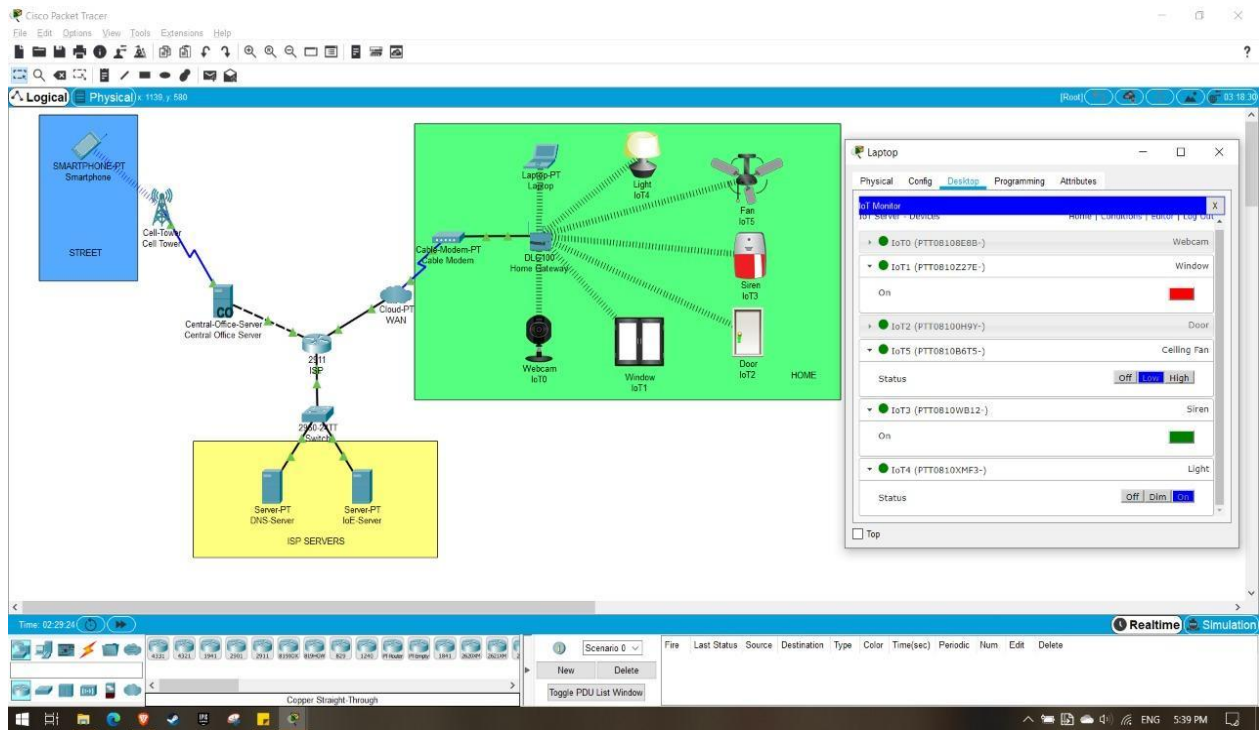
Cisco Packet Tracer
File Edit Options View Tools Extensions Help

Logical Physical x: 1139, y: 580
[Root] 03:18:30

SMARTPHONE-PT
Smartphone

STREET

Cell-Tower
Cell Tower

Central-Office-Server
Central Office Server

2911
ISP

Cloud-PT
WAN

2960-24TT
Switch

Server-PT
DNS-Server

Server-PT
IoE-Server

ISP SERVERS

Cable-Modem-PT
Cable Modem

Laptop-PT
Laptop

DLC100
Home Gateway

Light
IoT4

Fan
IoT5

Siren
IoT3

Door
IoT2

Webcam
IoT0

Window
IoT1

HOME

Laptop

Physical Config Desktop Programming Attributes

IoT Monitor
IoT Server - Devices
Home | Conditions | Editor | Log Out

IoT0 (PTT08108E8B-) Webcam
IoT1 (PTT0810Z27E-) Window
On
IoT2 (PTT08100H9Y-) Door
IoT5 (PTT0810B6T5-) Ceiling Fan
Status Off Low High
IoT3 (PTT0810WB12-) Siren
On
IoT4 (PTT0810XMF3-) Light
Status Off Dim On

Top

Time: 02:29:24
Realtime Simulation

4331 4321 1941 2901 2911 819IOX 819HGW 829 1240 PT-Router PT-Empty 1841 2620XM 2621XM

Copper Straight-Through

Scenario 0
New Delete
Toggle PDU List Window

Fire Last Status Source Destination Type Color Time(sec) Periodic Num Edit Delete

ENG 5:39 PM